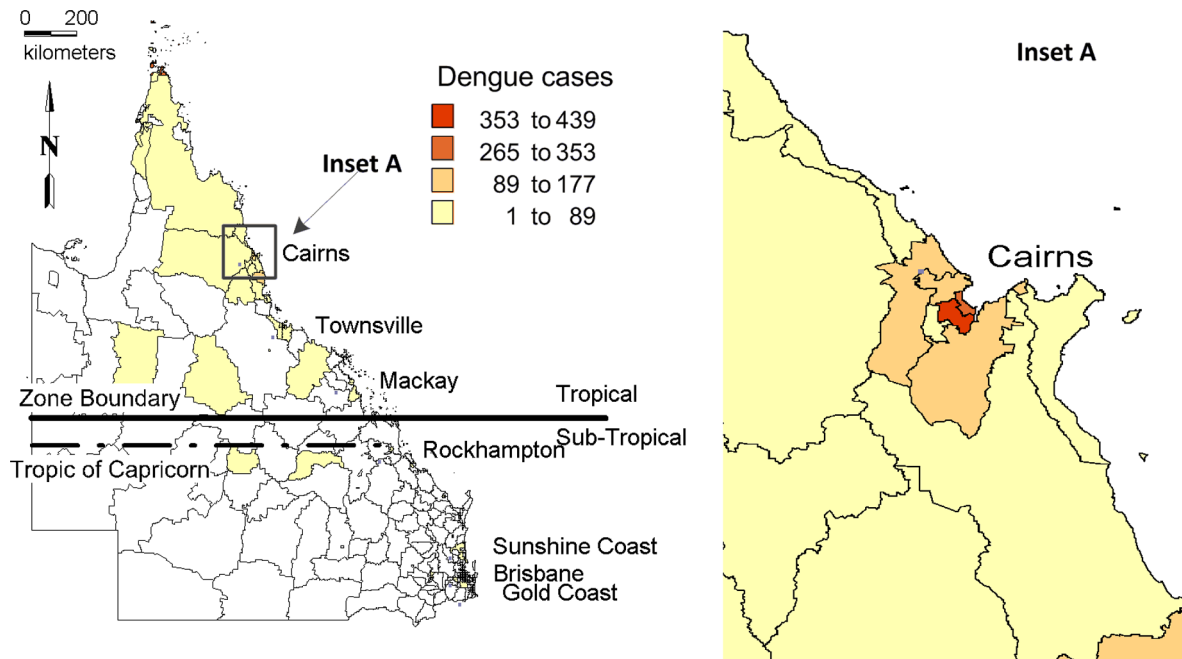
0 200
kilometers

N

Dengue cases
353 to 439
265 to 353
89 to 177
1 to 89

Inset A

Cairns

Townsville

Mackay

Zone Boundary

Tropical

Sub-Tropical

Tropic of Capricorn

Rockhampton

Sunshine Coast
Brisbane
Gold Coast

Inset A

Cairns